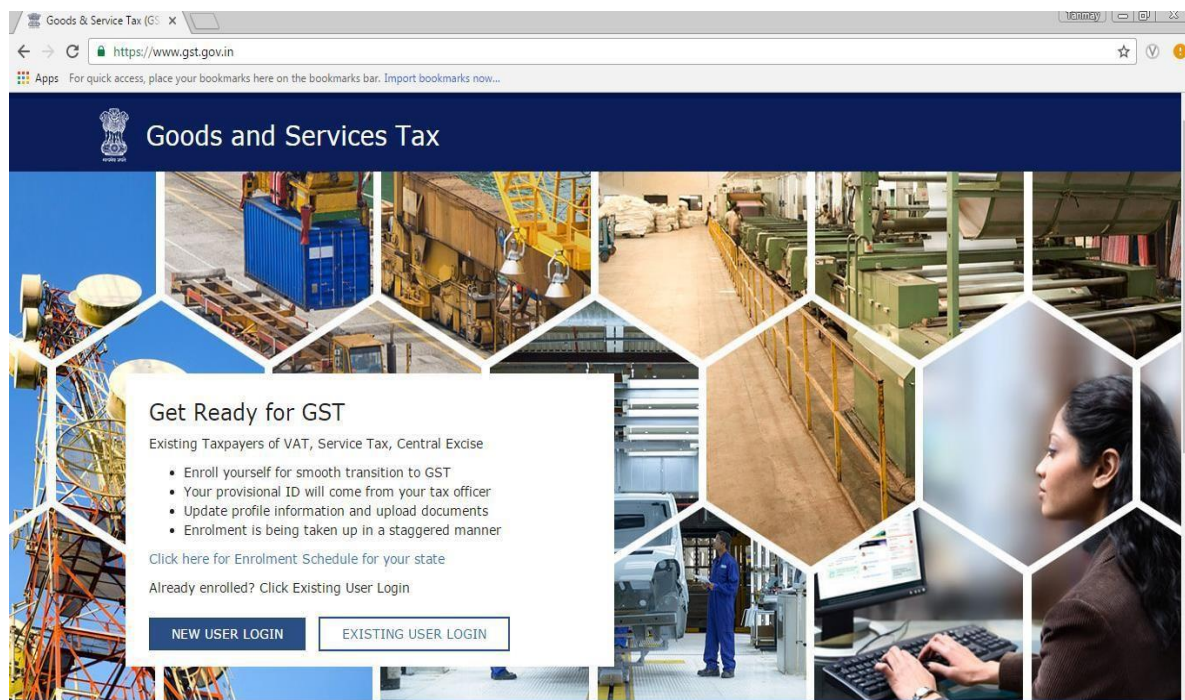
Goods & Service Tax (GS ×

Tanmay

https://www.gst.gov.in

Apps For quick access, place your bookmarks here on the bookmarks bar. Import bookmarks now...

Goods and Services Tax

Get Ready for GST

Existing Taxpayers of VAT, Service Tax, Central Excise

- Enroll yourself for smooth transition to GST
- Your provisional ID will come from your tax officer
- Update profile information and upload documents
- Enrolment is being taken up in a staggered manner

Click here for Enrolment Schedule for your state

Already enrolled? Click Existing User Login

NEW USER LOGIN

EXISTING USER LOGIN